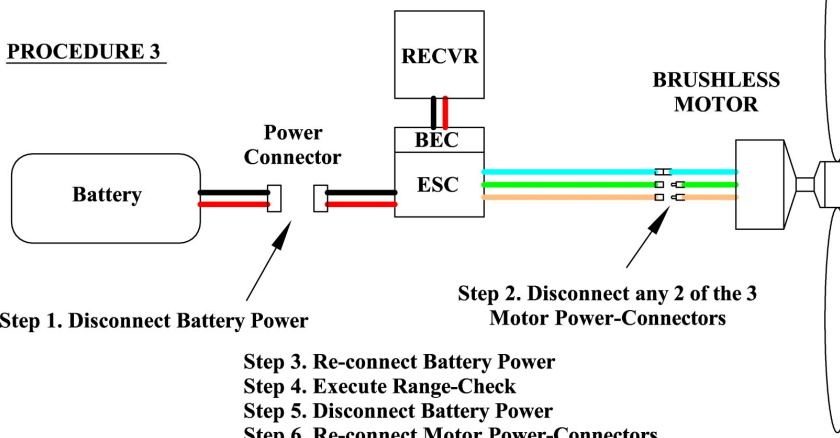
PROCEDURE 3

RECVR

BRUSHLESS MOTOR

Power Connector

BEC

ESC

Battery

Step 1. Disconnect Battery Power

Step 2. Disconnect any 2 of the 3 Motor Power-Connectors

Step 3. Re-connect Battery Power
Step 4. Execute Range-Check
Step 5. Disconnect Battery Power
Step 6. Re-connect Motor Power-Connectors